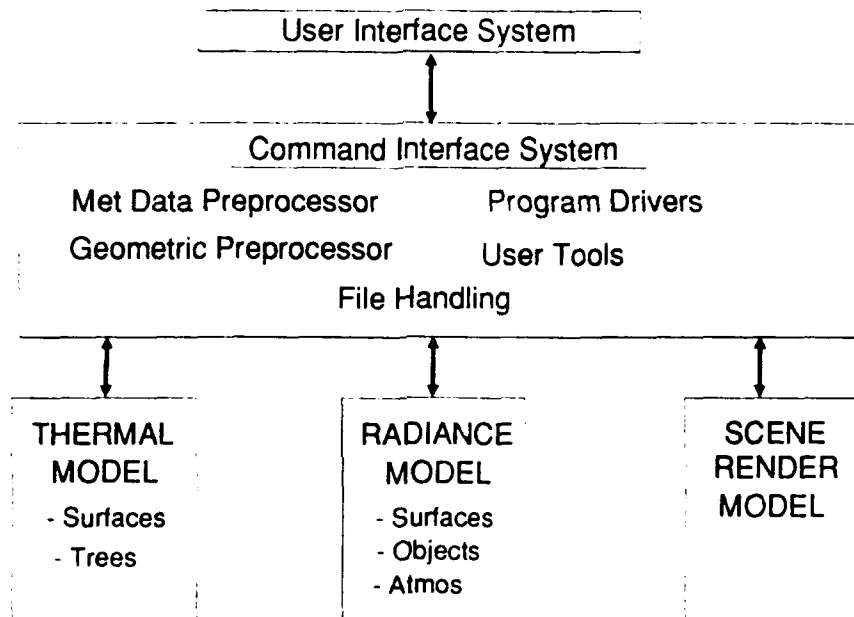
User Interface System

Command Interface System

Met Data Preprocessor

Program Drivers

Geometric Preprocessor

User Tools

File Handling

THERMAL MODEL
- Surfaces
- Trees

RADIANCE MODEL
- Surfaces
- Objects
- Atmos

SCENE RENDER MODEL